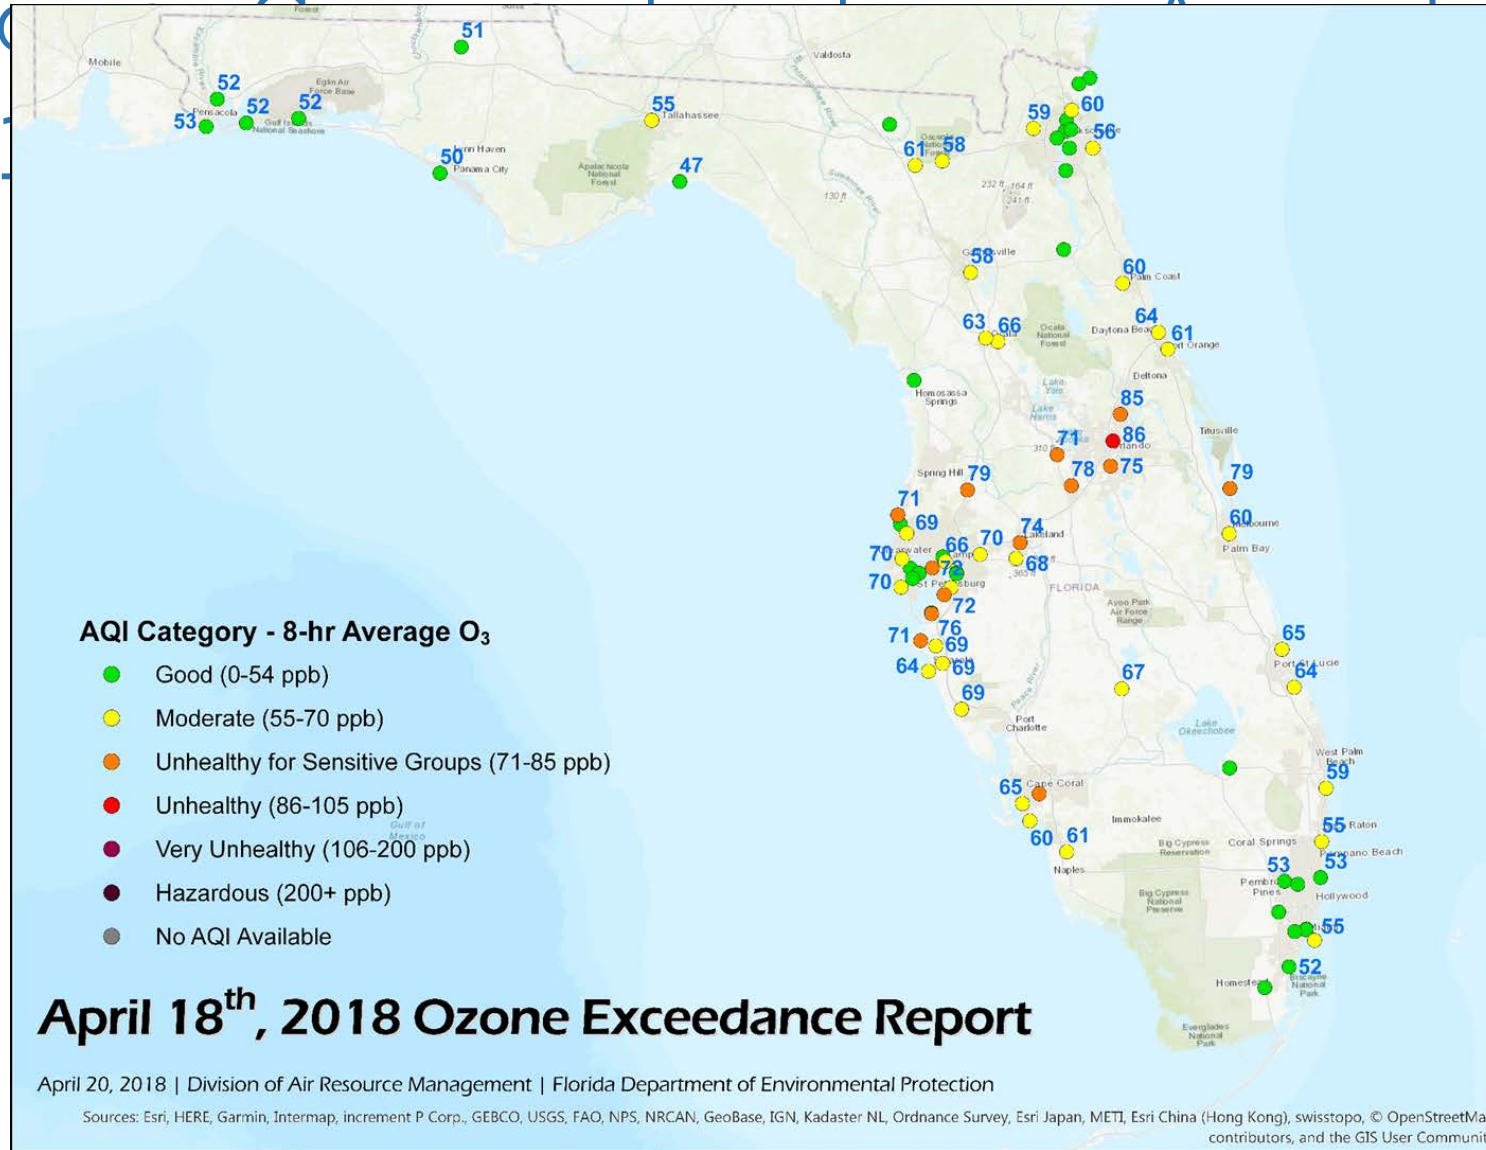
51
Mobile
52
Eglin Air Force Base
53
Pensacola
52
52
Gulf Islands National Seashore
50
Panama City
Apalachicola National Forest
55
Tallahassee
47
Valdosta
130 ft
59
60
56
61
58
58
Gainesville
60
Palm Coast
63
66
Ocala National Forest
64
Daytona Beach
61
Port Orange
Deltona
Homosassa Springs
85
71
86
Orlando
Titusville
78
75
Spring Hill
79
79
71
69
60
Melbourne
Palm Bay
70
Clearwater
66
Tampa
70
74
Lakeland
73
68
70
St Petersburg
FLORIDA
72
Avon Park Air Force Range
76
71
69
65
64
69
64
Port St Lucie
67
69
Port Charlotte
Lake Okeechobee
West Palm Beach
59
65
Cape Coral
Immokalee
55
Boca Raton
60
61
Big Cypress Reservation
Coral Springs
Pompano Beach
Naples
53
53
Pembroke Pines
Hollywood
Big Cypress National Preserve
55
52
Homestead
Biscayne National Park
Everglades National Park
Gulf of Mexico

AQI Category - 8-hr Average $O_3$
Good (0-54 ppb)
Moderate (55-70 ppb)
Unhealthy for Sensitive Groups (71-85 ppb)
Unhealthy (86-105 ppb)
Very Unhealthy (106-200 ppb)
Hazardous (200+ ppb)
No AQI Available

April 18$^{th}$, 2018 Ozone Exceedance Report

April 20, 2018 | Division of Air Resource Management | Florida Department of Environmental Protection

Sources: Esri, HERE, Garmin, Intermap, increment P Corp., GEBCO, USGS, FAO, NPS, NRCAN, GeoBase, IGN, Kadaster NL, Ordnance Survey, Esri Japan, METI, Esri China (Hong Kong), swisstopo, © OpenStreetMa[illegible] contributors, and the GIS User Communit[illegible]